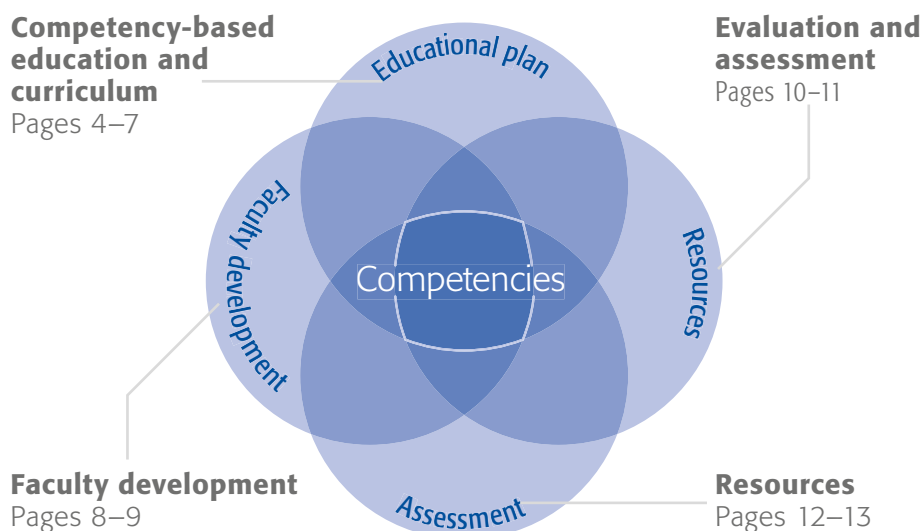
Competency-based education and curriculum
Pages 4–7

Evaluation and assessment
Pages 10–11

Educational plan

Faculty development

Competencies

Resources

Assessment

Faculty development
Pages 8–9

Resources
Pages 12–13